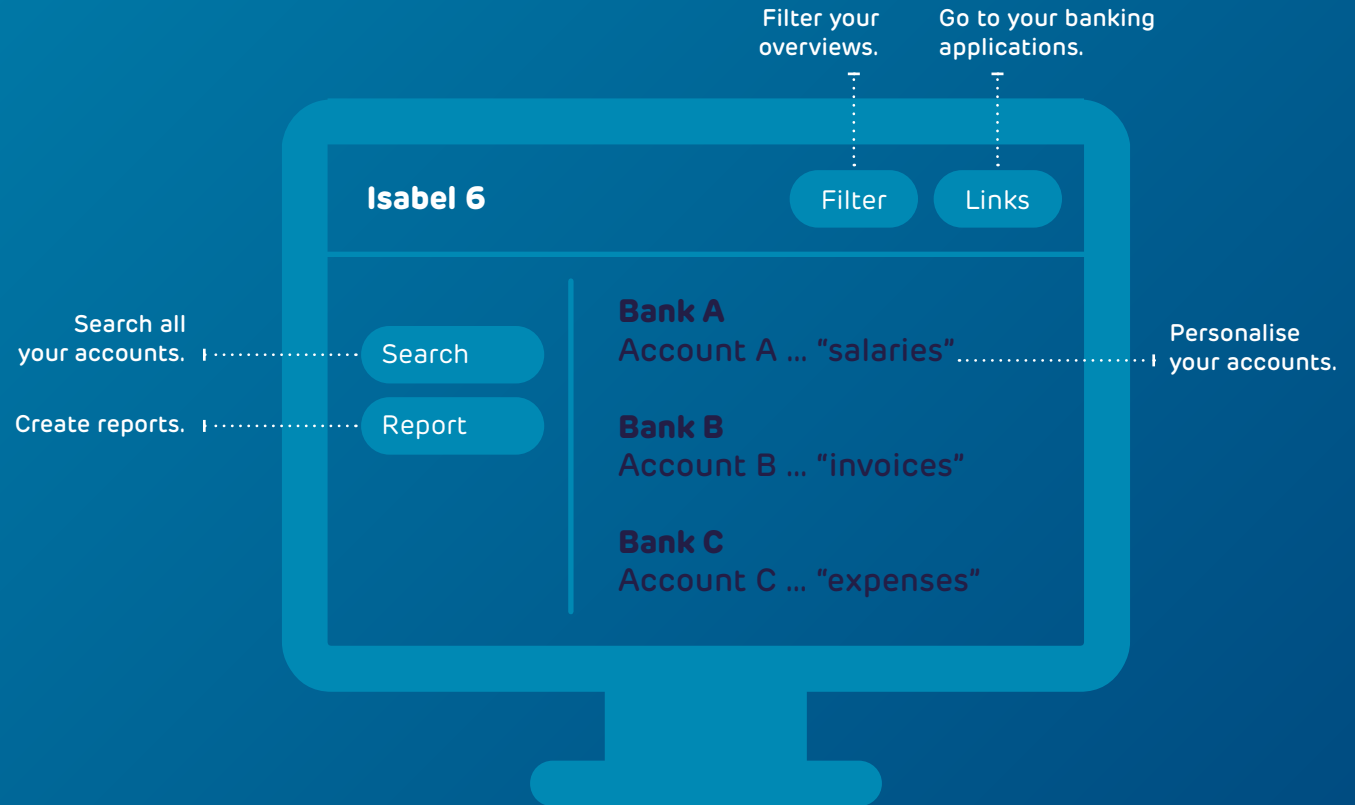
Filter your overviews.

Go to your banking applications.

Isabel 6

Filter

Links

Search all your accounts.

Create reports.

Search

Report

Bank A
Account A ... “salaries”

Personalise your accounts.

Bank B
Account B ... “invoices”

Bank C
Account C ... “expenses”